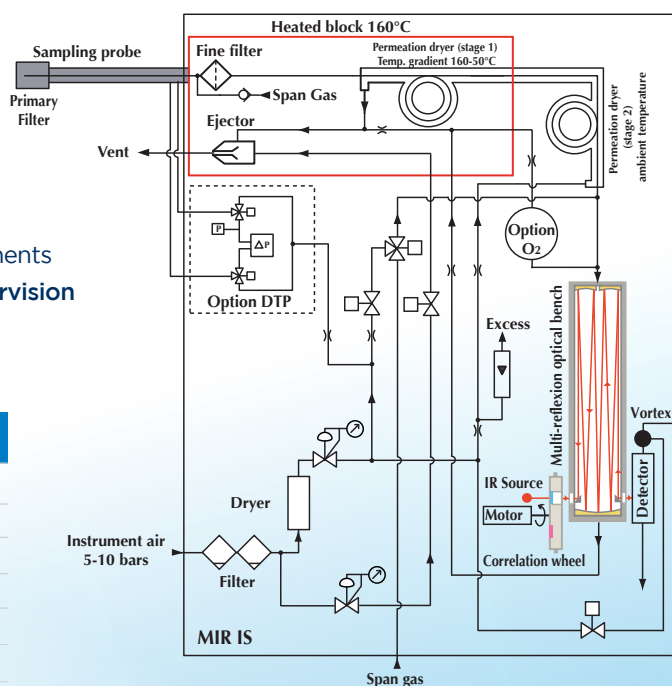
Heated block 160°C

Sampling probe

Primary Filter

Fine filter

Permeation dryer (stage 1) Temp. gradient 160-50°C

Span Gas

Ejector

Permeation dryer (stage 2) ambient temperature

Vent

ments

rvision

P

ΔP

Option DTP

Option $O_2$

Excess

Multi-reflexion optical bench

Vortex

IR Source

Motor

Detector

Correlation wheel

Dryer

Instrument air 5-10 bars

Filter

MIR IS

Span gas